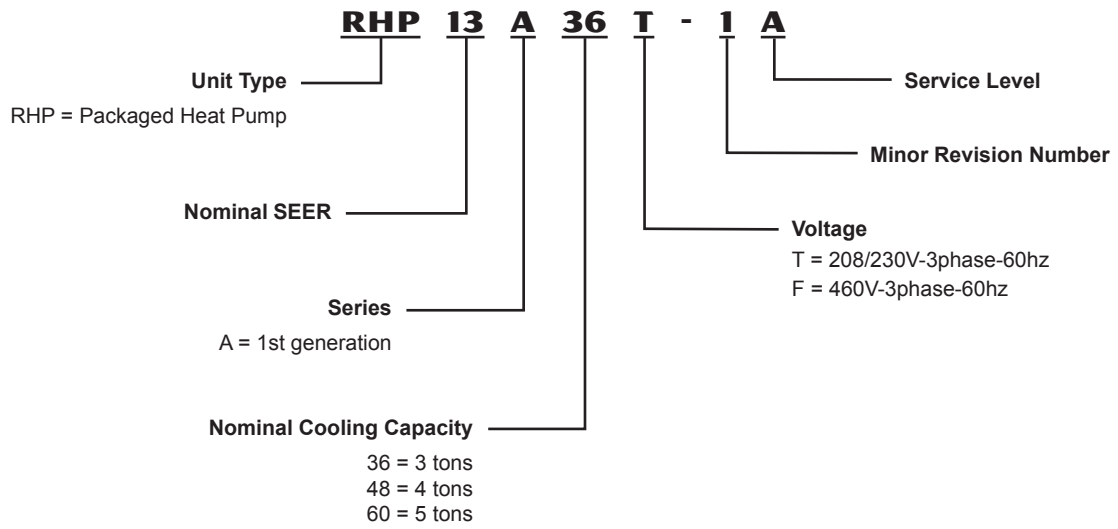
RHP 13 A 36 T - 1 A

Unit Type
RHP = Packaged Heat Pump

Service Level

Minor Revision Number

Nominal SEER

Voltage
T = 208/230V-3phase-60hz
F = 460V-3phase-60hz

Series
A = 1st generation

Nominal Cooling Capacity
36 = 3 tons
48 = 4 tons
60 = 5 tons